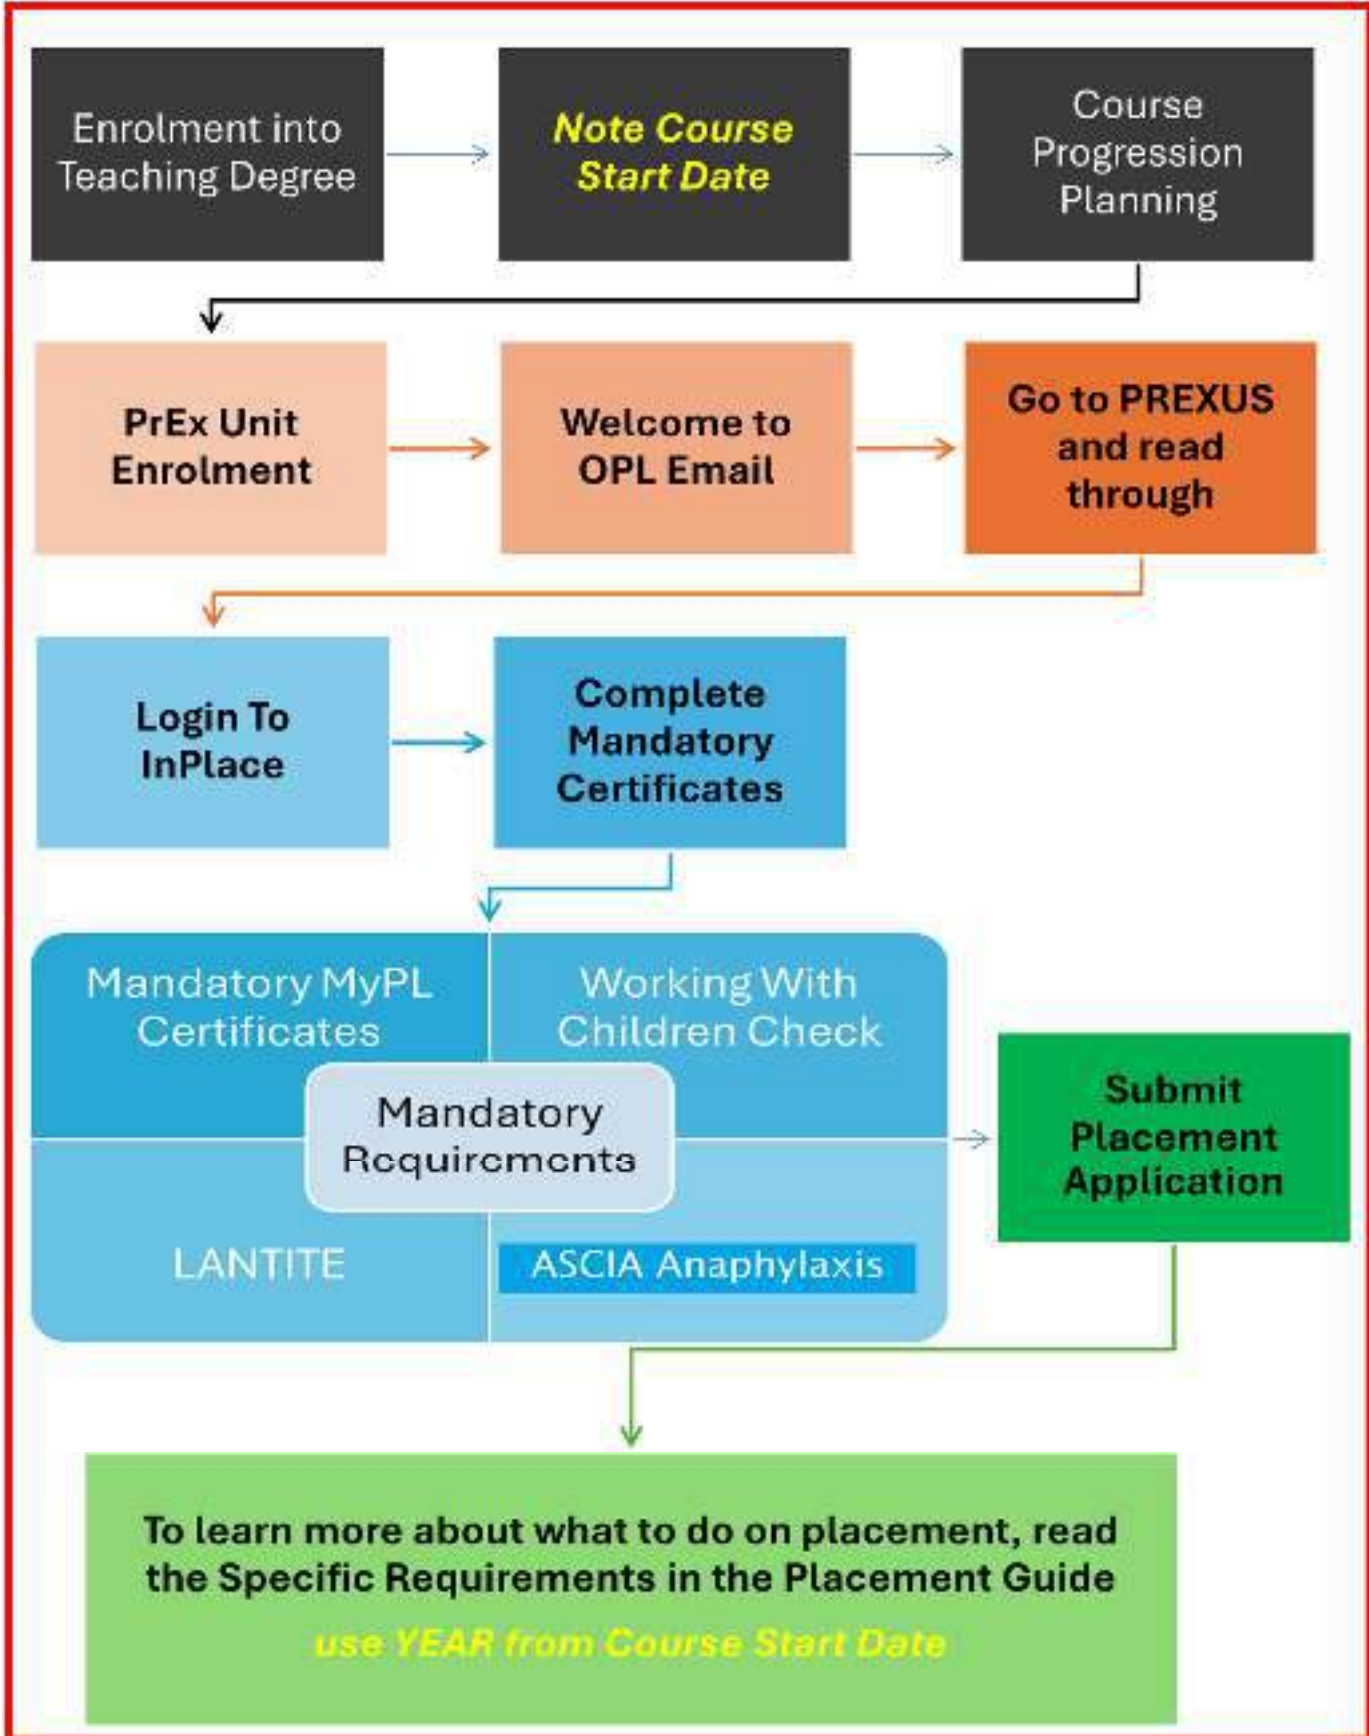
Enrolment into Teaching Degree

Note Course Start Date

Course Progression Planning

PrEx Unit Enrolment

Welcome to OPL Email

Go to PREXUS and read through

Login To InPlace

Complete Mandatory Certificates

Mandatory MyPL Certificates

Working With Children Check

Mandatory Requirements

LANTITE

ASCIA Anaphylaxis

Submit Placement Application

To learn more about what to do on placement, read the Specific Requirements in the Placement Guide

use YEAR from Course Start Date